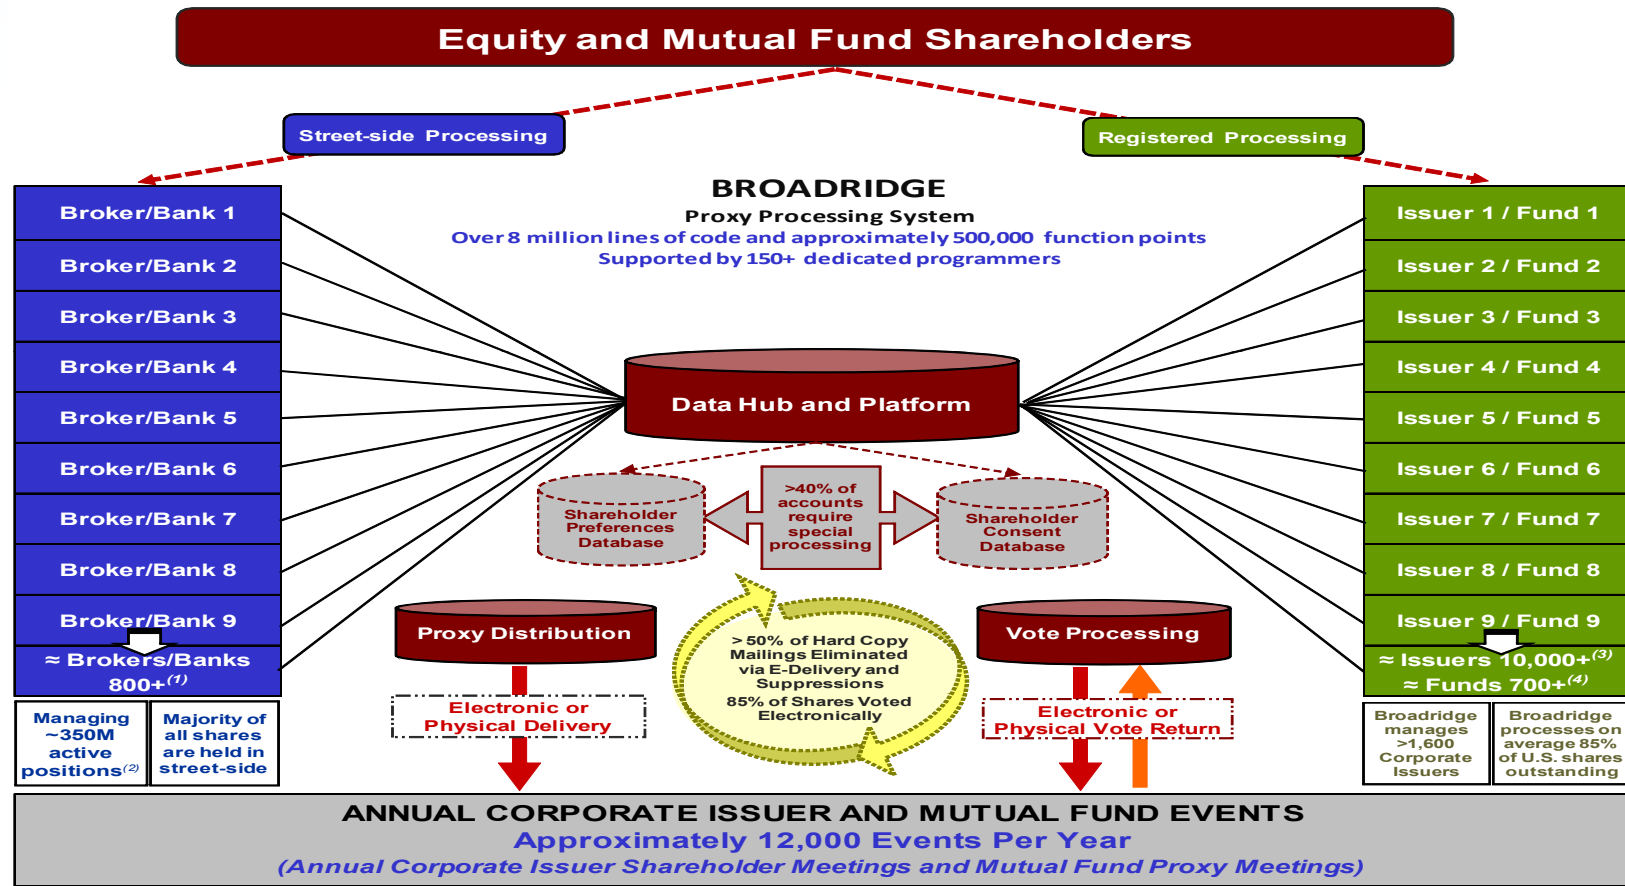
Equity and Mutual Fund Shareholders

Street-side Processing

Registered Processing

BROADRIDGE
Proxy Processing System
Over 8 million lines of code and approximately 500,000 function points
Supported by 150+ dedicated programmers

Broker/Bank 1
Broker/Bank 2
Broker/Bank 3
Broker/Bank 4
Broker/Bank 5
Broker/Bank 6
Broker/Bank 7
Broker/Bank 8
Broker/Bank 9
≈ Brokers/Banks 800+$^{(1)}$

Managing ~350M active positions$^{(2)}$

Majority of all shares are held in street-side

Issuer 1 / Fund 1
Issuer 2 / Fund 2
Issuer 3 / Fund 3
Issuer 4 / Fund 4
Issuer 5 / Fund 5
Issuer 6 / Fund 6
Issuer 7 / Fund 7
Issuer 8 / Fund 8
Issuer 9 / Fund 9
≈ Issuers 10,000+$^{(3)}$
≈ Funds 700+$^{(4)}$

Broadridge manages >1,600 Corporate Issuers

Broadridge processes on average 85% of U.S. shares outstanding

Data Hub and Platform

Shareholder Preferences Database

>40% of accounts require special processing

Shareholder Consent Database

Proxy Distribution

Electronic or Physical Delivery

> 50% of Hard Copy Mailings Eliminated via E-Delivery and Suppressions
85% of Shares Voted Electronically

Vote Processing

Electronic or Physical Vote Return

ANNUAL CORPORATE ISSUER AND MUTUAL FUND EVENTS
Approximately 12,000 Events Per Year
(Annual Corporate Issuer Shareholder Meetings and Mutual Fund Proxy Meetings)